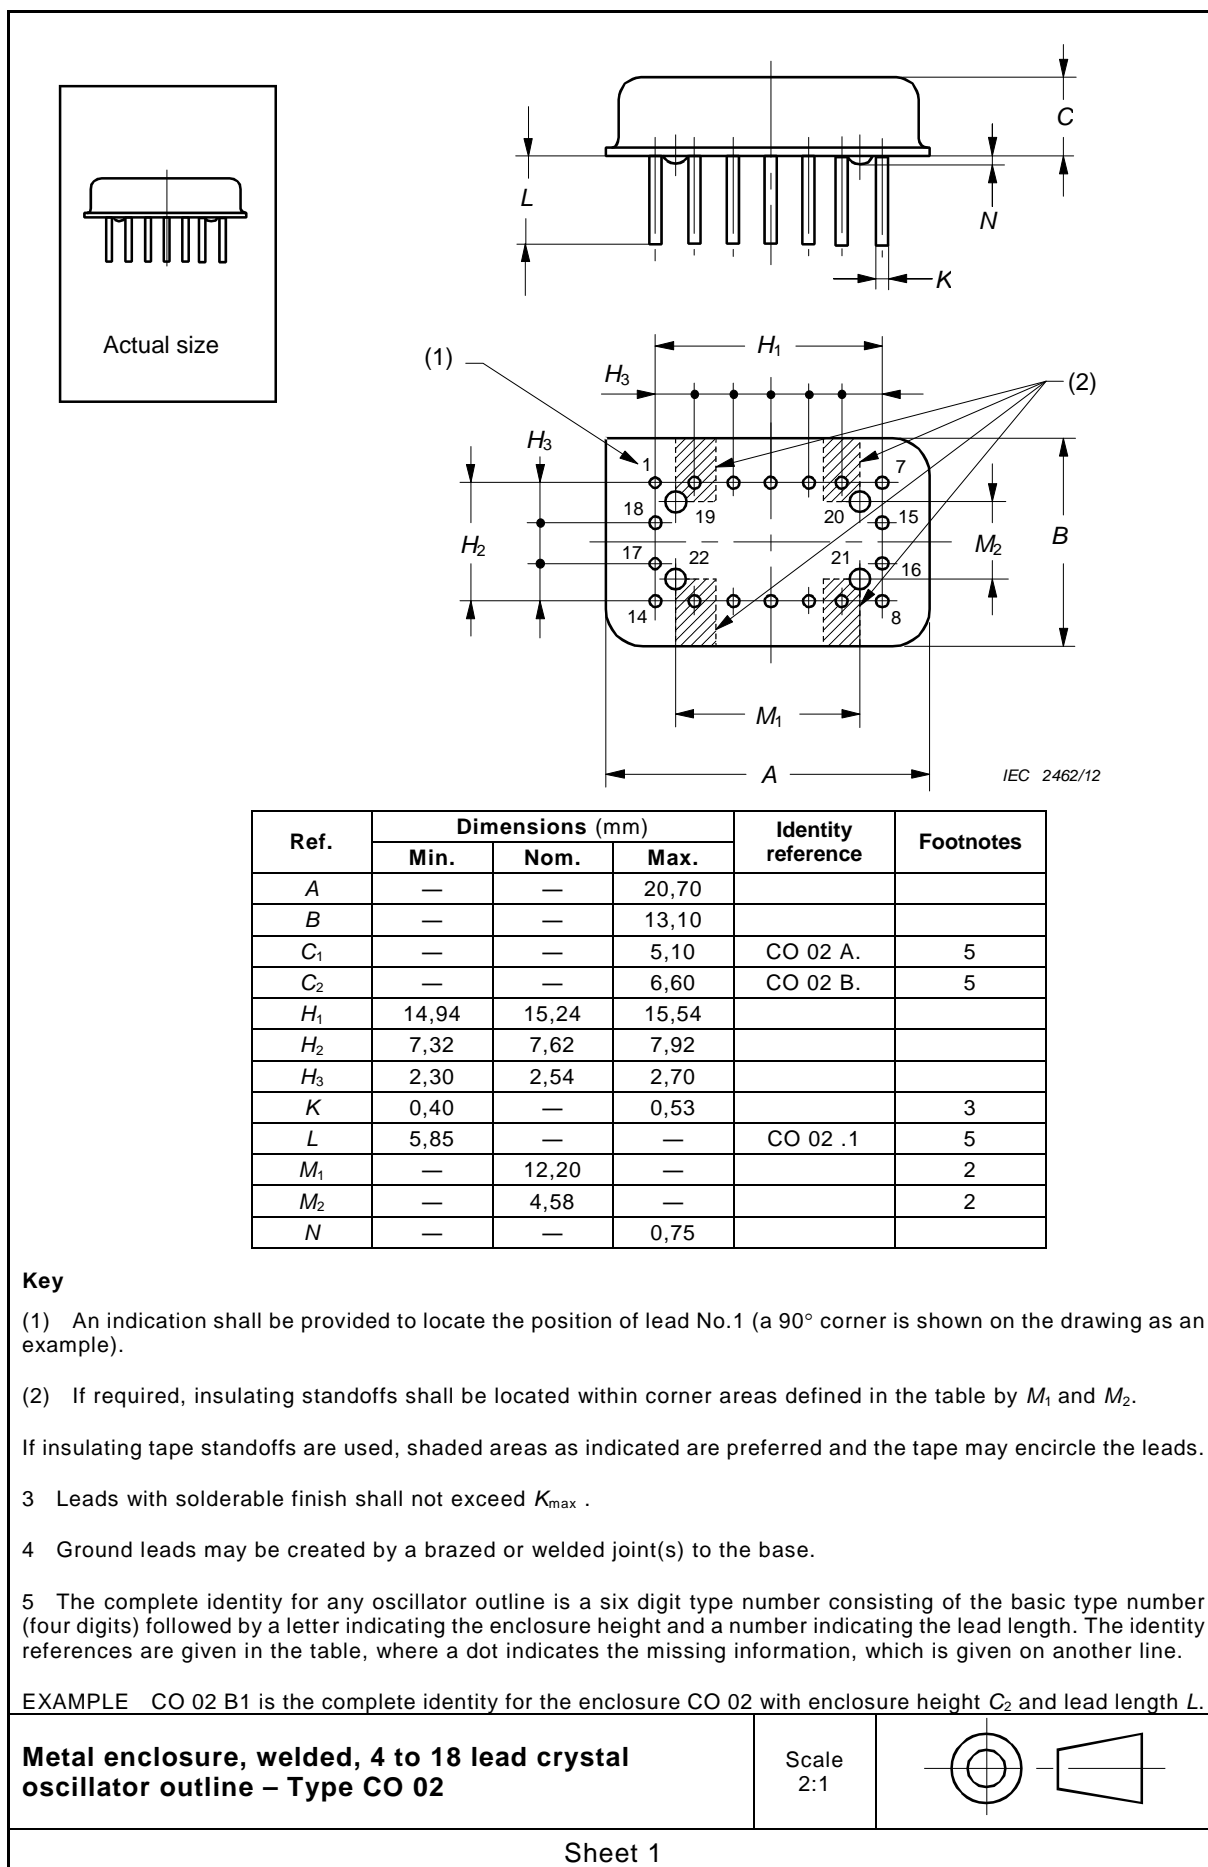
Actual size

$C$

$L$

$N$

$K$

(1)

$H_1$

$H_3$

(2)

$H_3$

1

7

18

19

20

15

$H_2$

17

22

21

$M_2$

$B$

16

14

8

$M_1$

$A$

IEC 2462/12

| Ref. | Dimensions (mm) Min. | Nom. | Max. | Identity reference | Footnotes |
|---|---|---|---|---|---|
| $A$ | — | — | 20,70 | | |
| $B$ | — | — | 13,10 | | |
| $C_1$ | — | — | 5,10 | CO 02 A. | 5 |
| $C_2$ | — | — | 6,60 | CO 02 B. | 5 |
| $H_1$ | 14,94 | 15,24 | 15,54 | | |
| $H_2$ | 7,32 | 7,62 | 7,92 | | |
| $H_3$ | 2,30 | 2,54 | 2,70 | | |
| $K$ | 0,40 | — | 0,53 | | 3 |
| $L$ | 5,85 | — | — | CO 02 .1 | 5 |
| $M_1$ | — | 12,20 | — | | 2 |
| $M_2$ | — | 4,58 | — | | 2 |
| $N$ | — | — | 0,75 | | |

Key

(1) An indication shall be provided to locate the position of lead No.1 (a 90° corner is shown on the drawing as an example).

(2) If required, insulating standoffs shall be located within corner areas defined in the table by $M_1$ and $M_2$.

If insulating tape standoffs are used, shaded areas as indicated are preferred and the tape may encircle the leads.

3 Leads with solderable finish shall not exceed $K_{max}$ .

4 Ground leads may be created by a brazed or welded joint(s) to the base.

5 The complete identity for any oscillator outline is a six digit type number consisting of the basic type number (four digits) followed by a letter indicating the enclosure height and a number indicating the lead length. The identity references are given in the table, where a dot indicates the missing information, which is given on another line.

EXAMPLE CO 02 B1 is the complete identity for the enclosure CO 02 with enclosure height $C_2$ and lead length $L$.

Metal enclosure, welded, 4 to 18 lead crystal oscillator outline – Type CO 02

Scale 2:1

Sheet 1